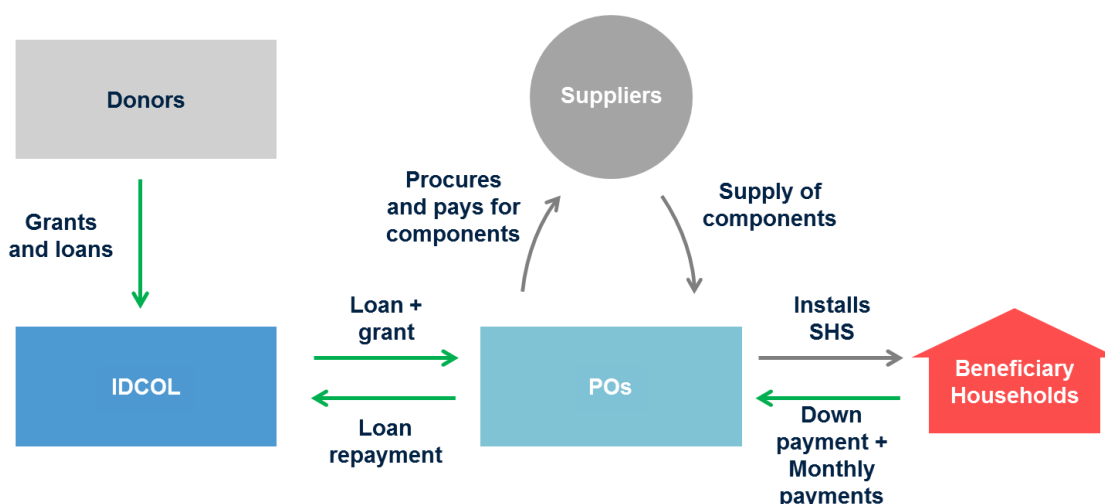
Donors

Suppliers

Grants and loans

Procures and pays for components

Supply of components

Loan + grant

Installs SHS

IDCOL

POs

Beneficiary Households

Loan repayment

Down payment + Monthly payments